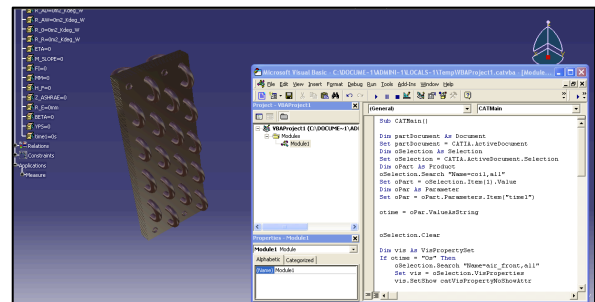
R_AW=0m2_Kdeg_W
R_AW=0m2_Kdeg_W
R_B=0m2_Kdeg_W
R_R=0m2_Kdeg_W
ETA=0
M_SLOPE=0
FI=0
MM=0
H_P=0
Z_ASHRAE=0
R_E=0mm
BETA=0
YPS=0
time1=0n
Relations
Constraints
Applications
Measure

Microsoft Visual Basic - C:\DOCUME~1\ADMIN~1\LOCALS~1\Temp\VBAProject1.catvba - [Module...
File Edit View Insert Format Debug Run Tools Add-Ins Window Help
Project - VBAProject1
VBAProject1 (C:\DOCUME~1\ADI
Modules
Module1
Properties - Module1
Module1 Module
Alphabetic Categorized
(Name) Module1
(General)
CATMain

Sub CATMain()

Dim partDocument As Document
Set partDocument = CATIA.ActiveDocument
Dim oSelection As Selection
Set oSelection = CATIA.ActiveDocument.Selection
Dim oPart As Product
oSelection.Search "Name=coil,all"
Set oPart = oSelection.Item(1).Value
Dim oPar As Parameter
Set oPar = oPart.Parameters.Item("time1")

otime = oPar.ValueAsString

oSelection.Clear

Dim vis As VisPropertySet
If otime = "On" Then
oSelection.Search "Name=air_front,all"
Set vis = oSelection.VisProperties
vis.SetShow catVisPropertyNoShowAttr